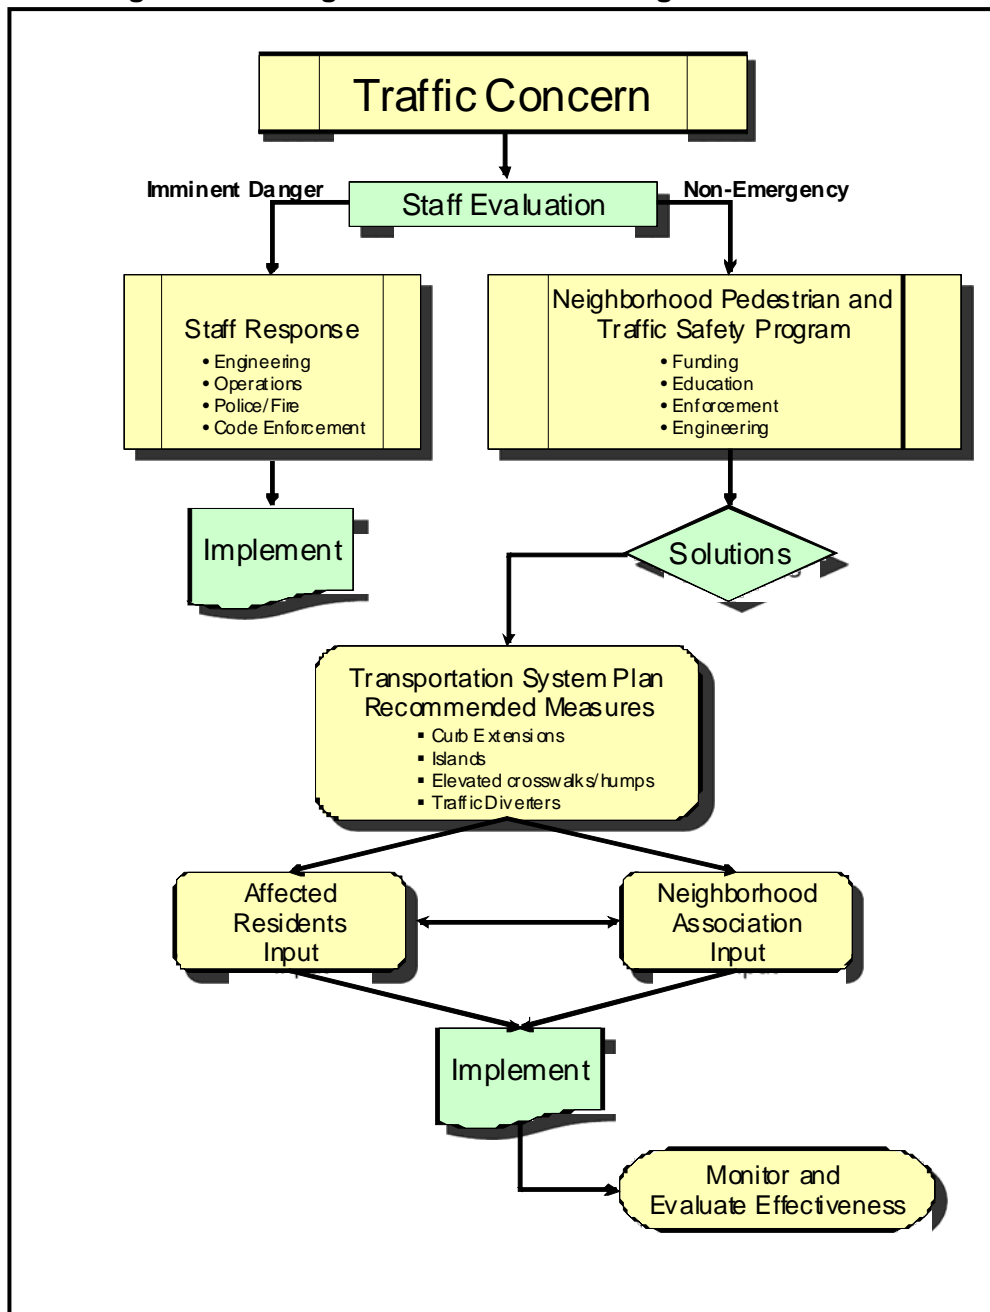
Traffic Concern

Imminent Danger

Staff Evaluation

Non-Emergency

Staff Response
• Engineering
• Operations
• Police/Fire
• Code Enforcement

Neighborhood Pedestrian and Traffic Safety Program
• Funding
• Education
• Enforcement
• Engineering

Implement

Solutions

Transportation System Plan Recommended Measures
▪ Curb Extensions
▪ Islands
▪ Elevated crosswalks/humps
▪ Traffic Diverters

Affected Residents Input

Neighborhood Association Input

Implement

Monitor and Evaluate Effectiveness